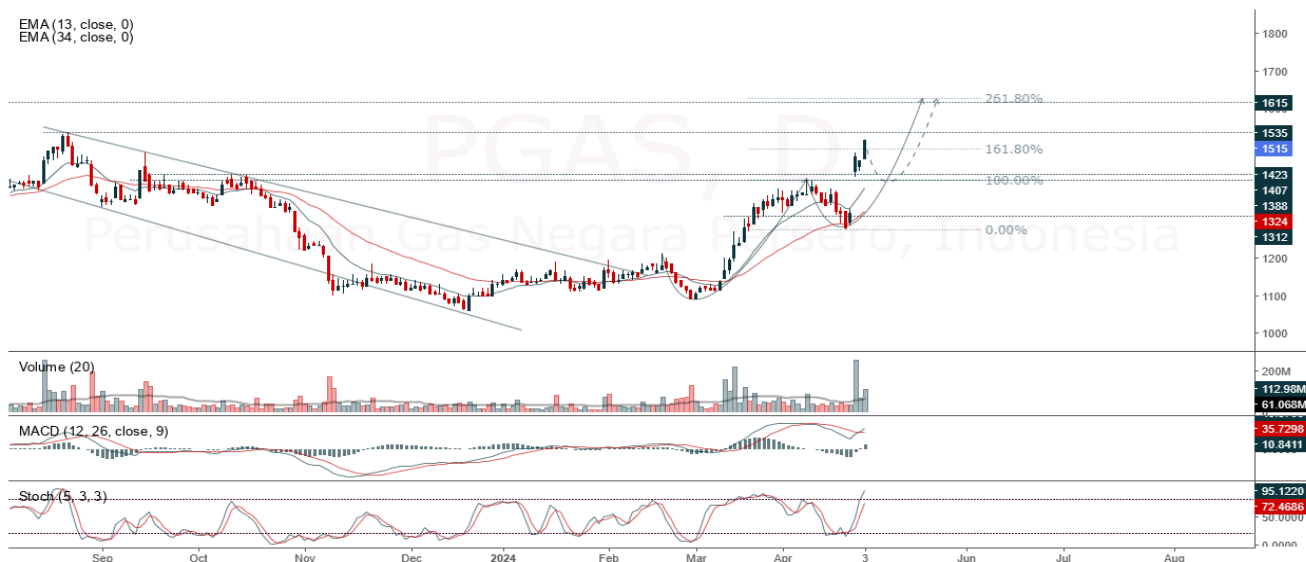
EMA (13, close, 0)
EMA (34, close, 0)

PGAS, D
Perusahaan Gas Negara Persero, Indonesia

261.80%
161.80%
100.00%
0.00%

1800
1700
1615
1535
1515
1423
1407
1388
1324
1312
1200
1100
1000

Volume (20)
200M
112.98M
61.068M

MACD (12, 26, close, 9)
35.7298
10.8411

Stoch (5, 3, 3)
95.1220
72.4686
50.0000
0.0000

Sep
Oct
Nov
Dec
2024
Feb
Mar
Apr
3
Jun
Jul
Aug